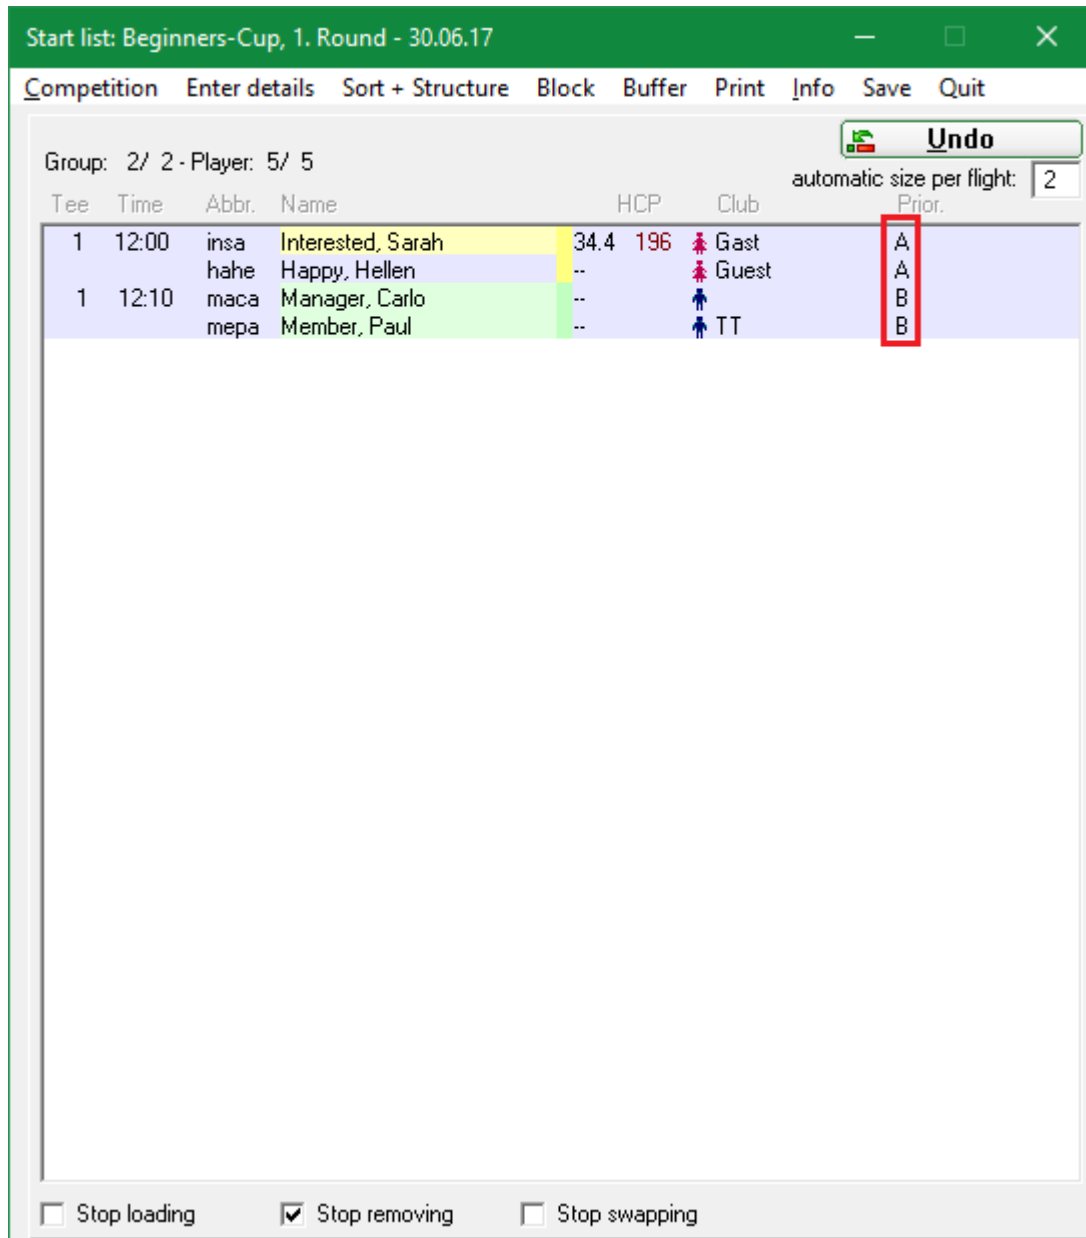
Start list: Beginners-Cup, 1. Round - 30.06.17

Competition Enter details Sort + Structure Block Buffer Print Info Save Quit

Undo

Group: 2/ 2 - Player: 5/ 5

automatic size per flight: 2

| Tee | Time | Abbr. | Name | HCP | | Club | Prior. |
|---|---|---|---|---|---|---|---|
| 1 | 12:00 | insa | Interested, Sarah | 34.4 | 196 | Gast | A |
| | | hahe | Happy, Hellen | -- | | Guest | A |
| 1 | 12:10 | maca | Manager, Carlo | -- | | | B |
| | | mepa | Member, Paul | -- | | TT | B |

Stop loading
Stop removing
Stop swapping